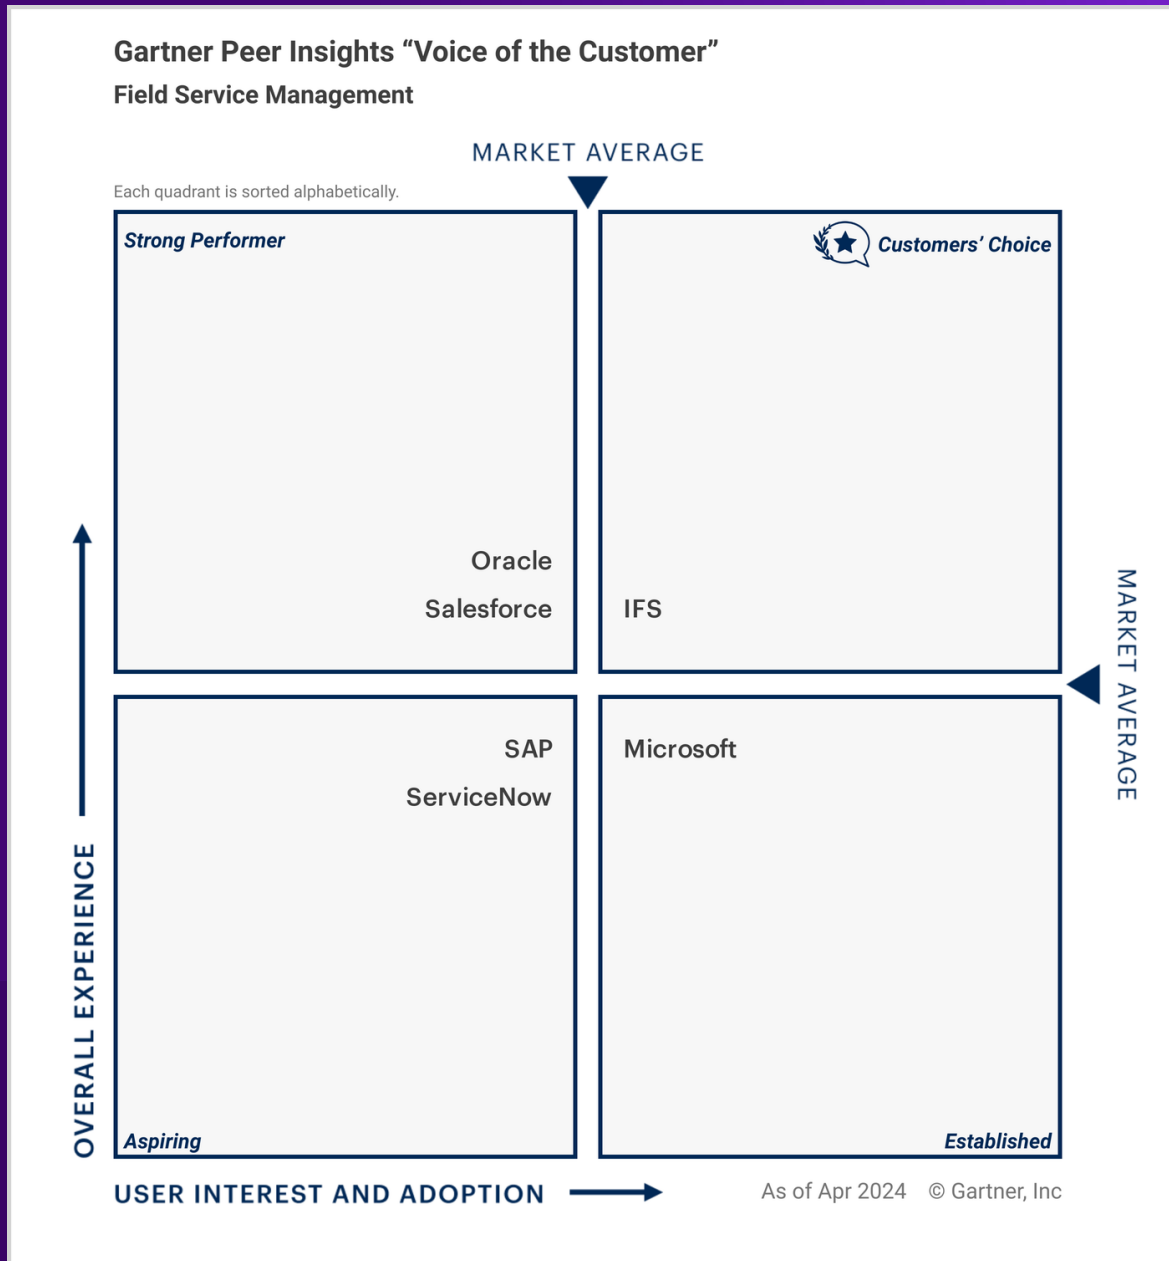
Gartner Peer Insights “Voice of the Customer”
Field Service Management

MARKET AVERAGE

Each quadrant is sorted alphabetically.

Strong Performer

Oracle
Salesforce

Customers’ Choice

IFS

MARKET AVERAGE

SAP
ServiceNow

Aspiring

Microsoft

Established

OVERALL EXPERIENCE

USER INTEREST AND ADOPTION

As of Apr 2024 © Gartner, Inc